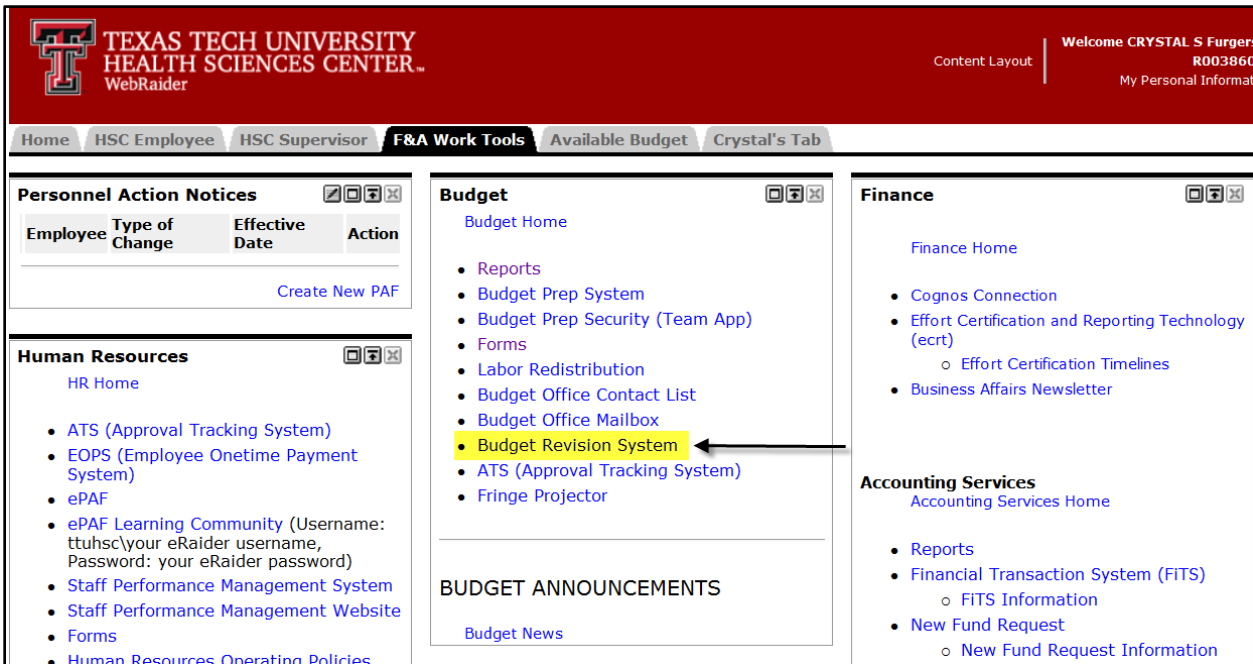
TEXAS TECH UNIVERSITY HEALTH SCIENCES CENTER™
WebRaider

Content Layout

Welcome CRYSTAL S Furgers
R003860
My Personal Informat

Home | HSC Employee | HSC Supervisor | F&A Work Tools | Available Budget | Crystal's Tab

Personnel Action Notices

| Employee | Type of Change | Effective Date | Action |
|---|---|---|---|

Create New PAF

Human Resources

HR Home

- ATS (Approval Tracking System)
- EOPS (Employee Onetime Payment System)
- ePAF
- ePAF Learning Community (Username: ttuhsc\your eRaider username, Password: your eRaider password)
- Staff Performance Management System
- Staff Performance Management Website
- Forms
- Human Resources Operating Policies

Budget

Budget Home

- Reports
- Budget Prep System
- Budget Prep Security (Team App)
- Forms
- Labor Redistribution
- Budget Office Contact List
- Budget Office Mailbox
- Budget Revision System
- ATS (Approval Tracking System)
- Fringe Projector

BUDGET ANNOUNCEMENTS

Budget News

Finance

Finance Home

- Cognos Connection
- Effort Certification and Reporting Technology (ecrt)
  - Effort Certification Timelines
- Business Affairs Newsletter

Accounting Services

Accounting Services Home

- Reports
- Financial Transaction System (FiTS)
  - FiTS Information
- New Fund Request
  - New Fund Request Information